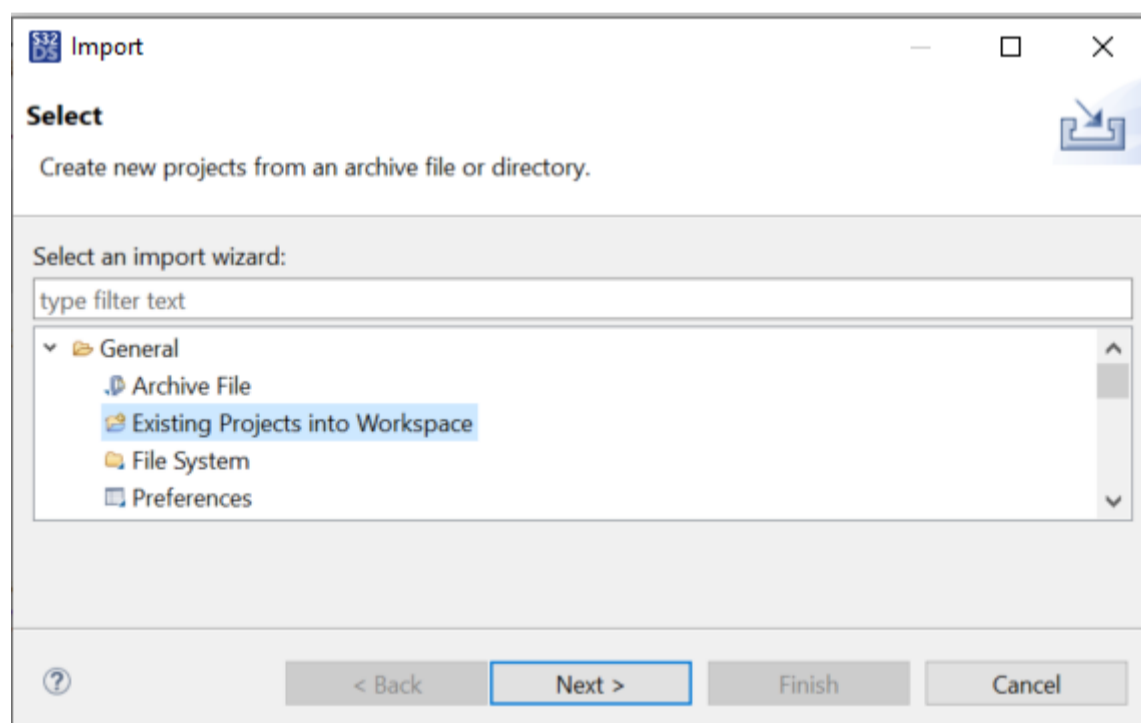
S32 DS Import

Select

Create new projects from an archive file or directory.

Select an import wizard:

type filter text

General
Archive File
Existing Projects into Workspace
File System
Preferences

?

< Back

Next >

Finish

Cancel